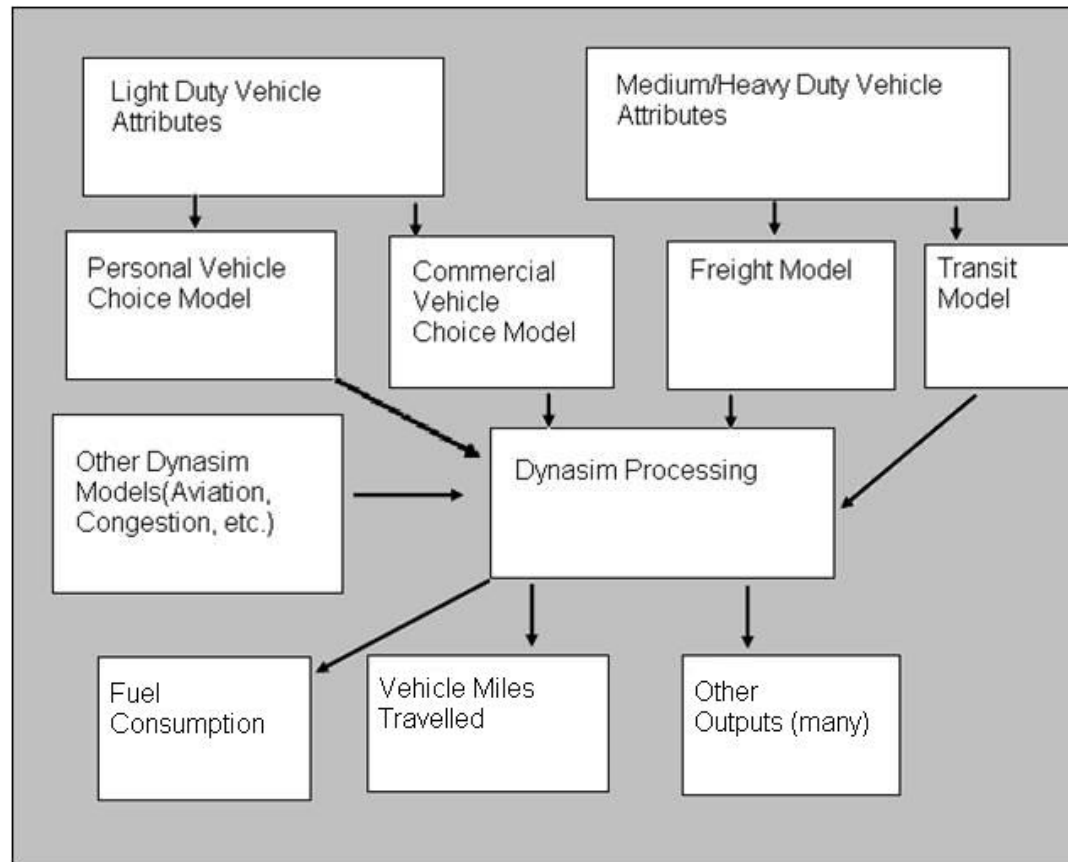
Light Duty Vehicle Attributes

Medium/Heavy Duty Vehicle Attributes

Personal Vehicle Choice Model

Commercial Vehicle Choice Model

Freight Model

Transit Model

Other Dynasim Models(Aviation, Congestion, etc.)

Dynasim Processing

Fuel Consumption

Vehicle Miles Travelled

Other Outputs (many)